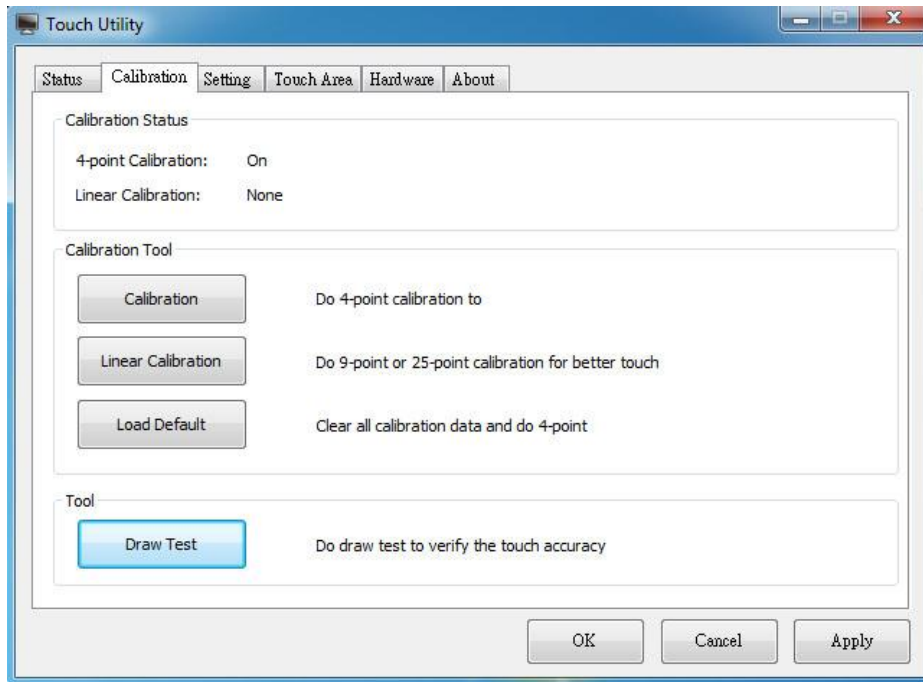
Touch Utility

Status | Calibration | Setting | Touch Area | Hardware | About

Calibration Status

4-point Calibration: On

Linear Calibration: None

Calibration Tool

Calibration — Do 4-point calibration to

Linear Calibration — Do 9-point or 25-point calibration for better touch

Load Default — Clear all calibration data and do 4-point

Tool

Draw Test — Do draw test to verify the touch accuracy

OK | Cancel | Apply